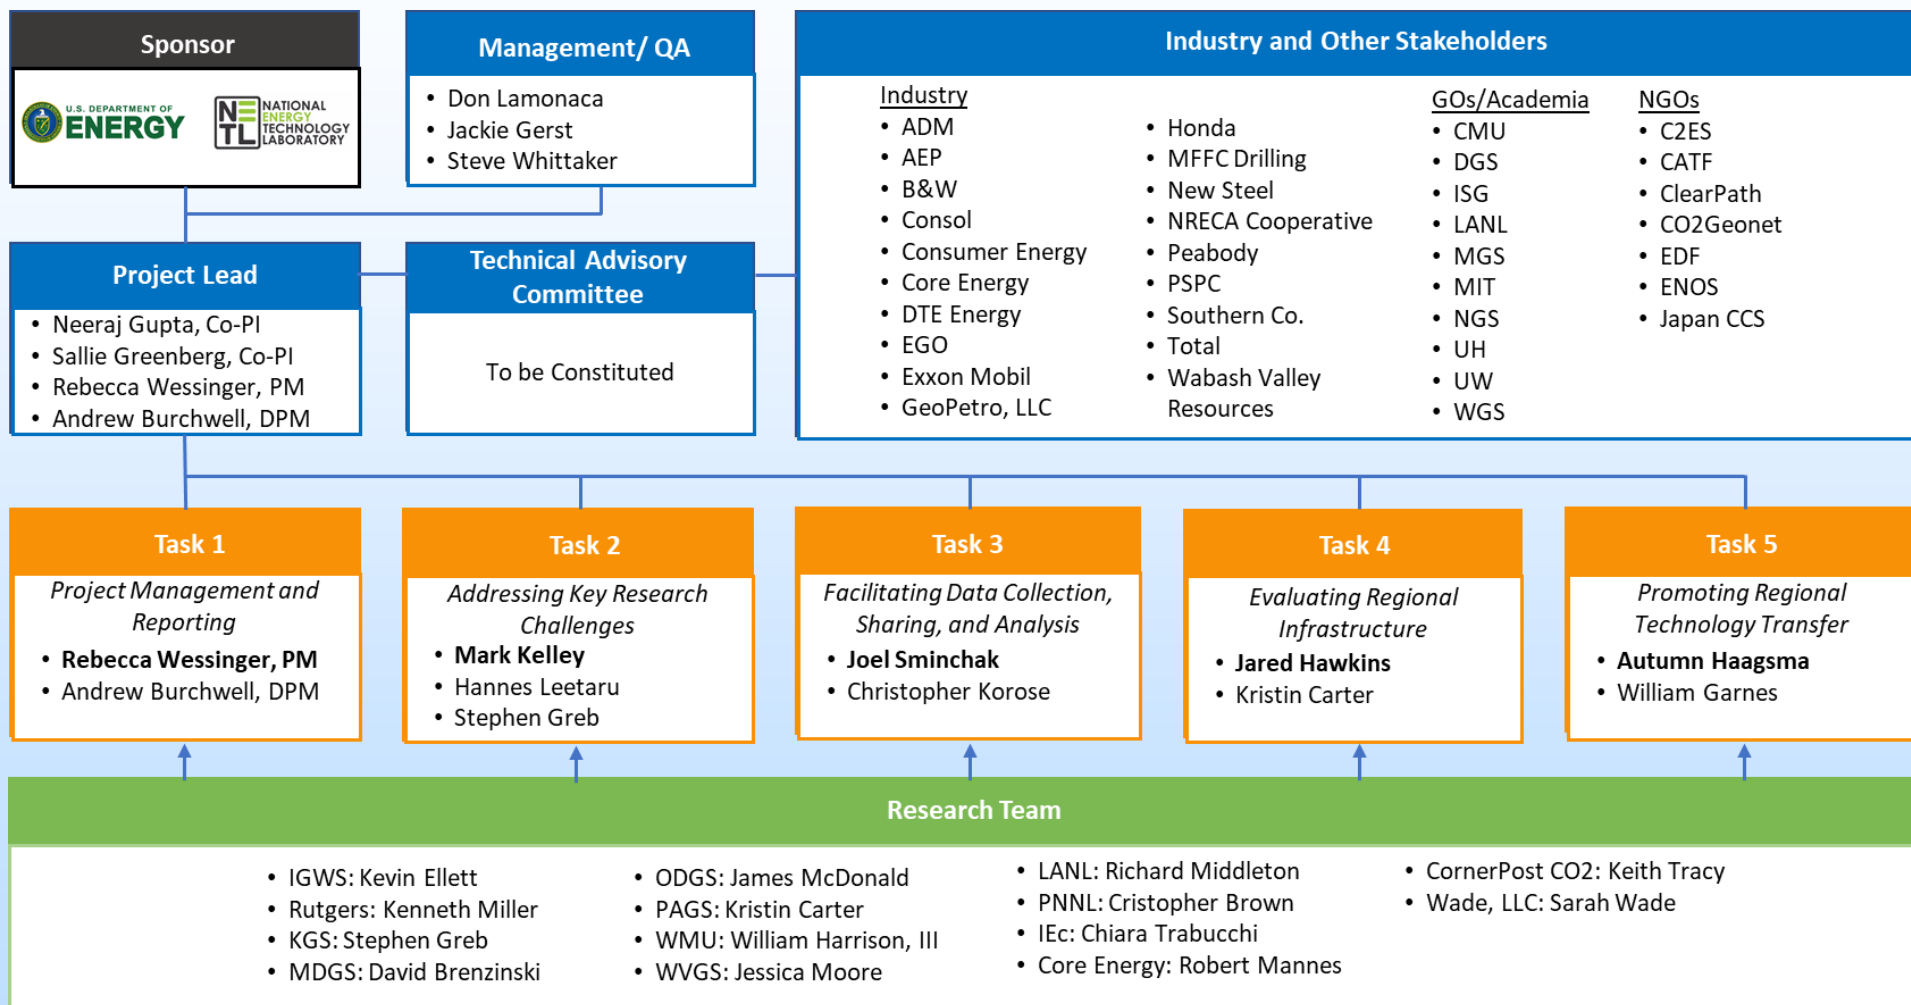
Sponsor

U.S. DEPARTMENT OF ENERGY

NATIONAL ENERGY TECHNOLOGY LABORATORY

Management/ QA
- Don Lamonaca
- Jackie Gerst
- Steve Whittaker

Industry and Other Stakeholders

Industry
- ADM
- AEP
- B&W
- Consol
- Consumer Energy
- Core Energy
- DTE Energy
- EGO
- Exxon Mobil
- GeoPetro, LLC

- Honda
- MFFC Drilling
- New Steel
- NRECA Cooperative
- Peabody
- PSPC
- Southern Co.
- Total
- Wabash Valley Resources

GOs/Academia
- CMU
- DGS
- ISG
- LANL
- MGS
- MIT
- NGS
- UH
- UW
- WGS

NGOs
- C2ES
- CATF
- ClearPath
- CO2Geonet
- EDF
- ENOS
- Japan CCS

Project Lead
- Neeraj Gupta, Co-PI
- Sallie Greenberg, Co-PI
- Rebecca Wessinger, PM
- Andrew Burchwell, DPM

Technical Advisory Committee

To be Constituted

Task 1
Project Management and Reporting
- **Rebecca Wessinger, PM**
- Andrew Burchwell, DPM

Task 2
Addressing Key Research Challenges
- **Mark Kelley**
- Hannes Leetaru
- Stephen Greb

Task 3
Facilitating Data Collection, Sharing, and Analysis
- **Joel Sminchak**
- Christopher Korose

Task 4
Evaluating Regional Infrastructure
- **Jared Hawkins**
- Kristin Carter

Task 5
Promoting Regional Technology Transfer
- **Autumn Haagsma**
- William Garnes

Research Team

- IGWS: Kevin Ellett
- Rutgers: Kenneth Miller
- KGS: Stephen Greb
- MDGS: David Brenzinski

- ODGS: James McDonald
- PAGS: Kristin Carter
- WMU: William Harrison, III
- WVGS: Jessica Moore

- LANL: Richard Middleton
- PNNL: Cristopher Brown
- IEc: Chiara Trabucchi
- Core Energy: Robert Mannes

- CornerPost CO2: Keith Tracy
- Wade, LLC: Sarah Wade